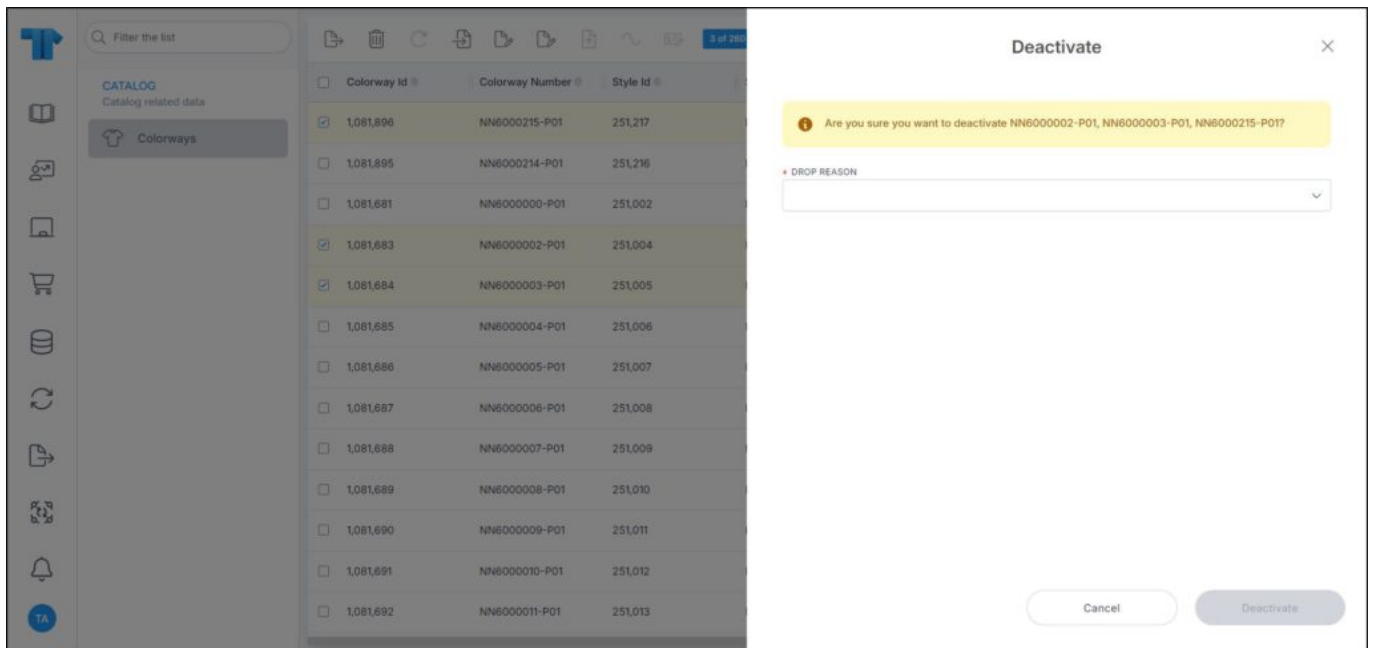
Filter the list

CATALOG
Catalog related data

Colorways

3 of 260

| | Colorway Id | Colorway Number | Style Id |
|---|---|---|---|
| ☑ | 1,081,896 | NN6000215-P01 | 251,217 |
| ☐ | 1,081,895 | NN6000214-P01 | 251,216 |
| ☐ | 1,081,681 | NN6000000-P01 | 251,002 |
| ☑ | 1,081,683 | NN6000002-P01 | 251,004 |
| ☑ | 1,081,684 | NN6000003-P01 | 251,005 |
| ☐ | 1,081,685 | NN6000004-P01 | 251,006 |
| ☐ | 1,081,686 | NN6000005-P01 | 251,007 |
| ☐ | 1,081,687 | NN6000006-P01 | 251,008 |
| ☐ | 1,081,688 | NN6000007-P01 | 251,009 |
| ☐ | 1,081,689 | NN6000008-P01 | 251,010 |
| ☐ | 1,081,690 | NN6000009-P01 | 251,011 |
| ☐ | 1,081,691 | NN6000010-P01 | 251,012 |
| ☐ | 1,081,692 | NN6000011-P01 | 251,013 |

TA

Deactivate

Are you sure you want to deactivate NN6000002-P01, NN6000003-P01, NN6000215-P01?

* DROP REASON

Cancel

Deactivate